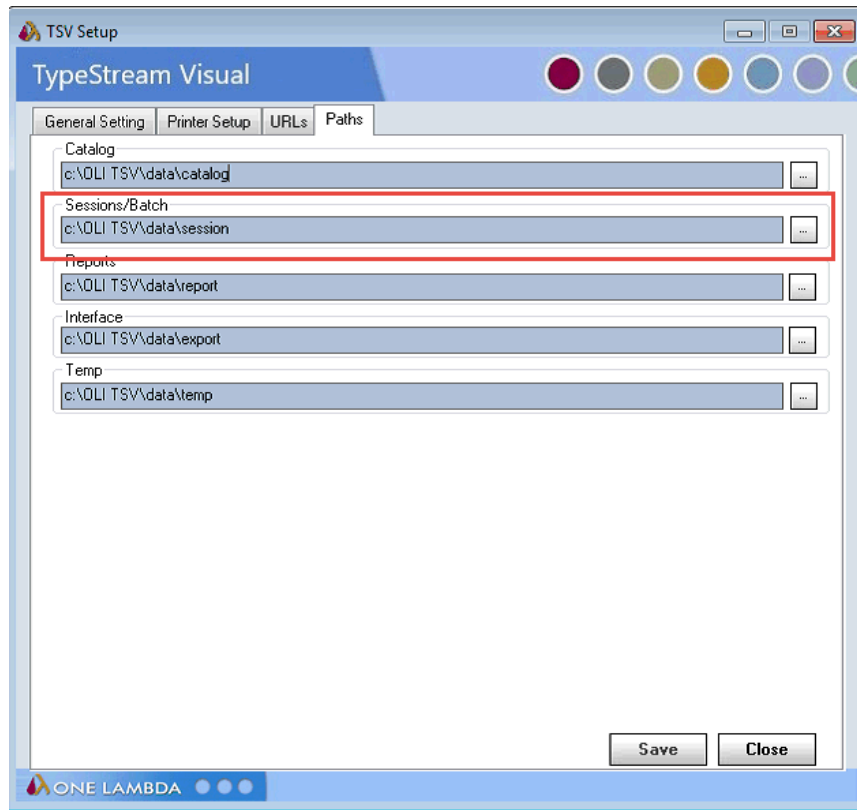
TSV Setup

TypeStream Visual

General Setting | Printer Setup | URLs | Paths

Catalog
c:\OLI TSV\data\catalog ...

Sessions/Batch
c:\OLI TSV\data\session ...

Reports
c:\OLI TSV\data\report ...

Interface
c:\OLI TSV\data\export ...

Temp
c:\OLI TSV\data\temp ...

Save Close

ONE LAMBDA